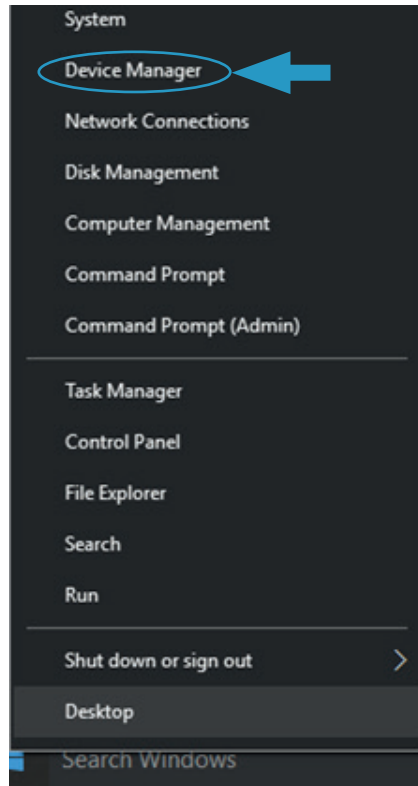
System
Device Manager
Network Connections
Disk Management
Computer Management
Command Prompt
Command Prompt (Admin)

Task Manager
Control Panel
File Explorer
Search
Run

Shut down or sign out
Desktop

Search Windows